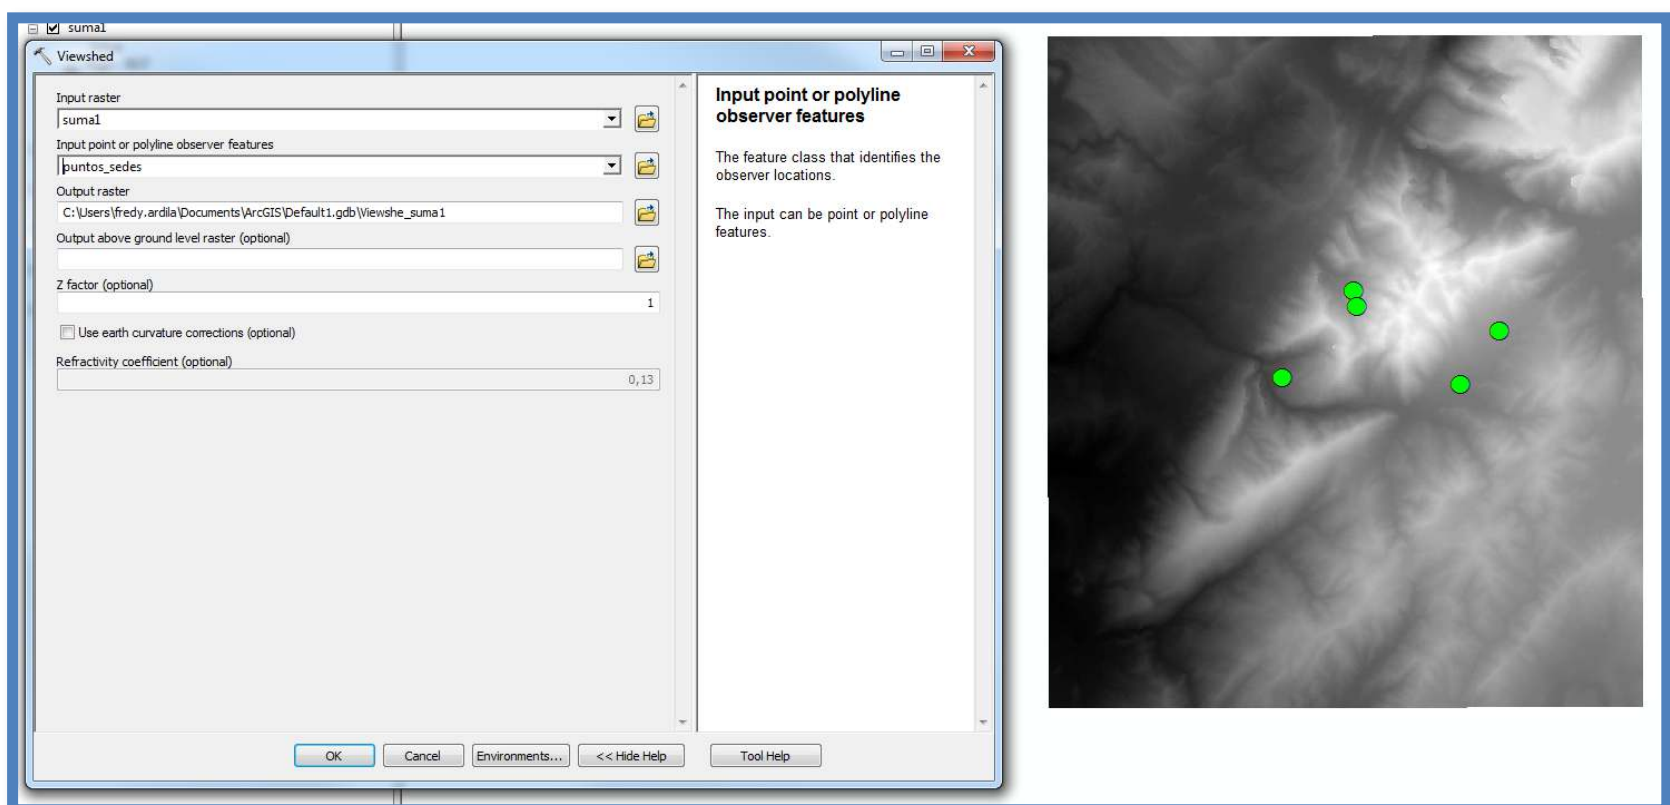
suma1

Viewshed

Input raster
suma1
Input point or polyline observer features
puntos_sedes
Output raster
C:\Users\fredy.ardila\Documents\ArcGIS\Default1.gdb\Viewshe_suma1
Output above ground level raster (optional)
Z factor (optional)
1
Use earth curvature corrections (optional)
Refractivity coefficient (optional)
0,13

Input point or polyline observer features

The feature class that identifies the observer locations.

The input can be point or polyline features.

OK Cancel Environments... << Hide Help Tool Help